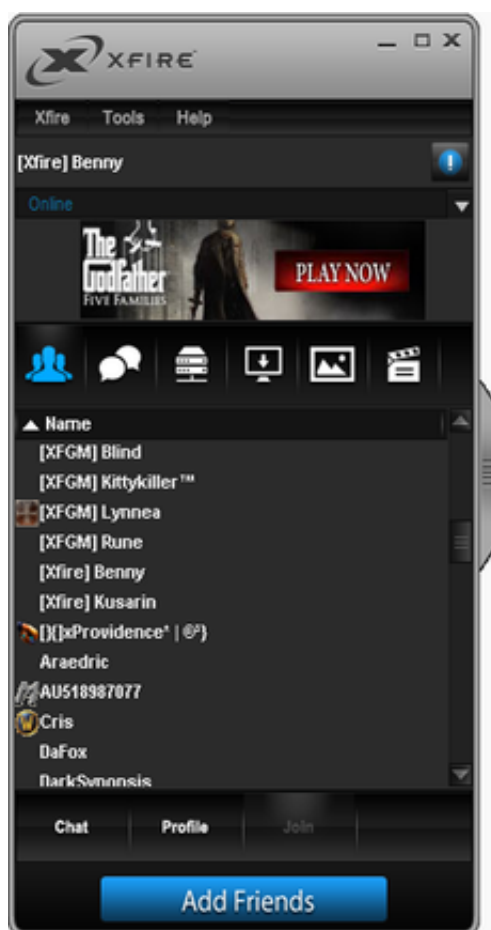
XFIRE

Xfire Tools Help

[Xfire] Benny

Online

The Godfather FIVE FAMILIES

PLAY NOW

Name

[XFGM] Blind

[XFGM] Kittykiller™

[XFGM] Lynnea

[XFGM] Rune

[Xfire] Benny

[Xfire] Kusarin

[)(]xProvidence' | ®²)

Araedric

AU518987077

Cris

DaFox

DarkSynopsis

Chat Profile Join

Add Friends